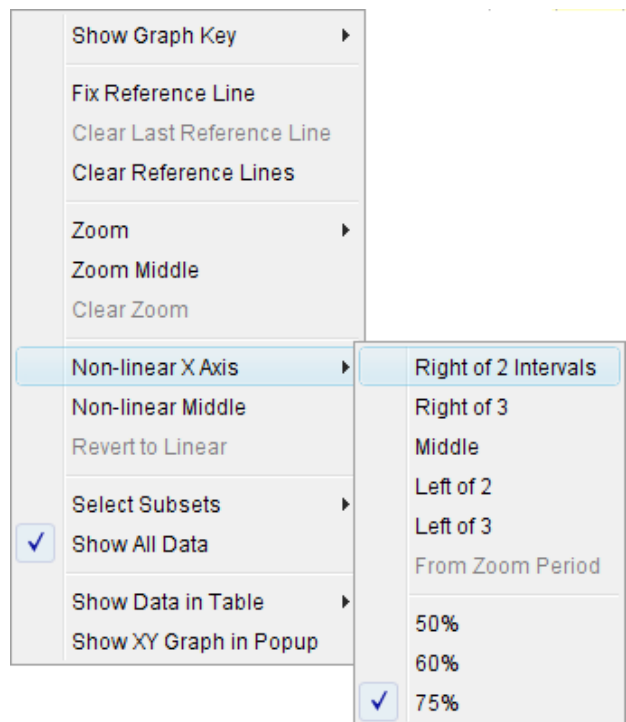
Show Graph Key

Fix Reference Line
Clear Last Reference Line
Clear Reference Lines

Zoom
Zoom Middle
Clear Zoom

Non-linear X Axis
Non-linear Middle
Revert to Linear

Select Subsets
✓ Show All Data

Show Data in Table
Show XY Graph in Popup

Right of 2 Intervals
Right of 3
Middle
Left of 2
Left of 3
From Zoom Period

50%
60%
✓ 75%